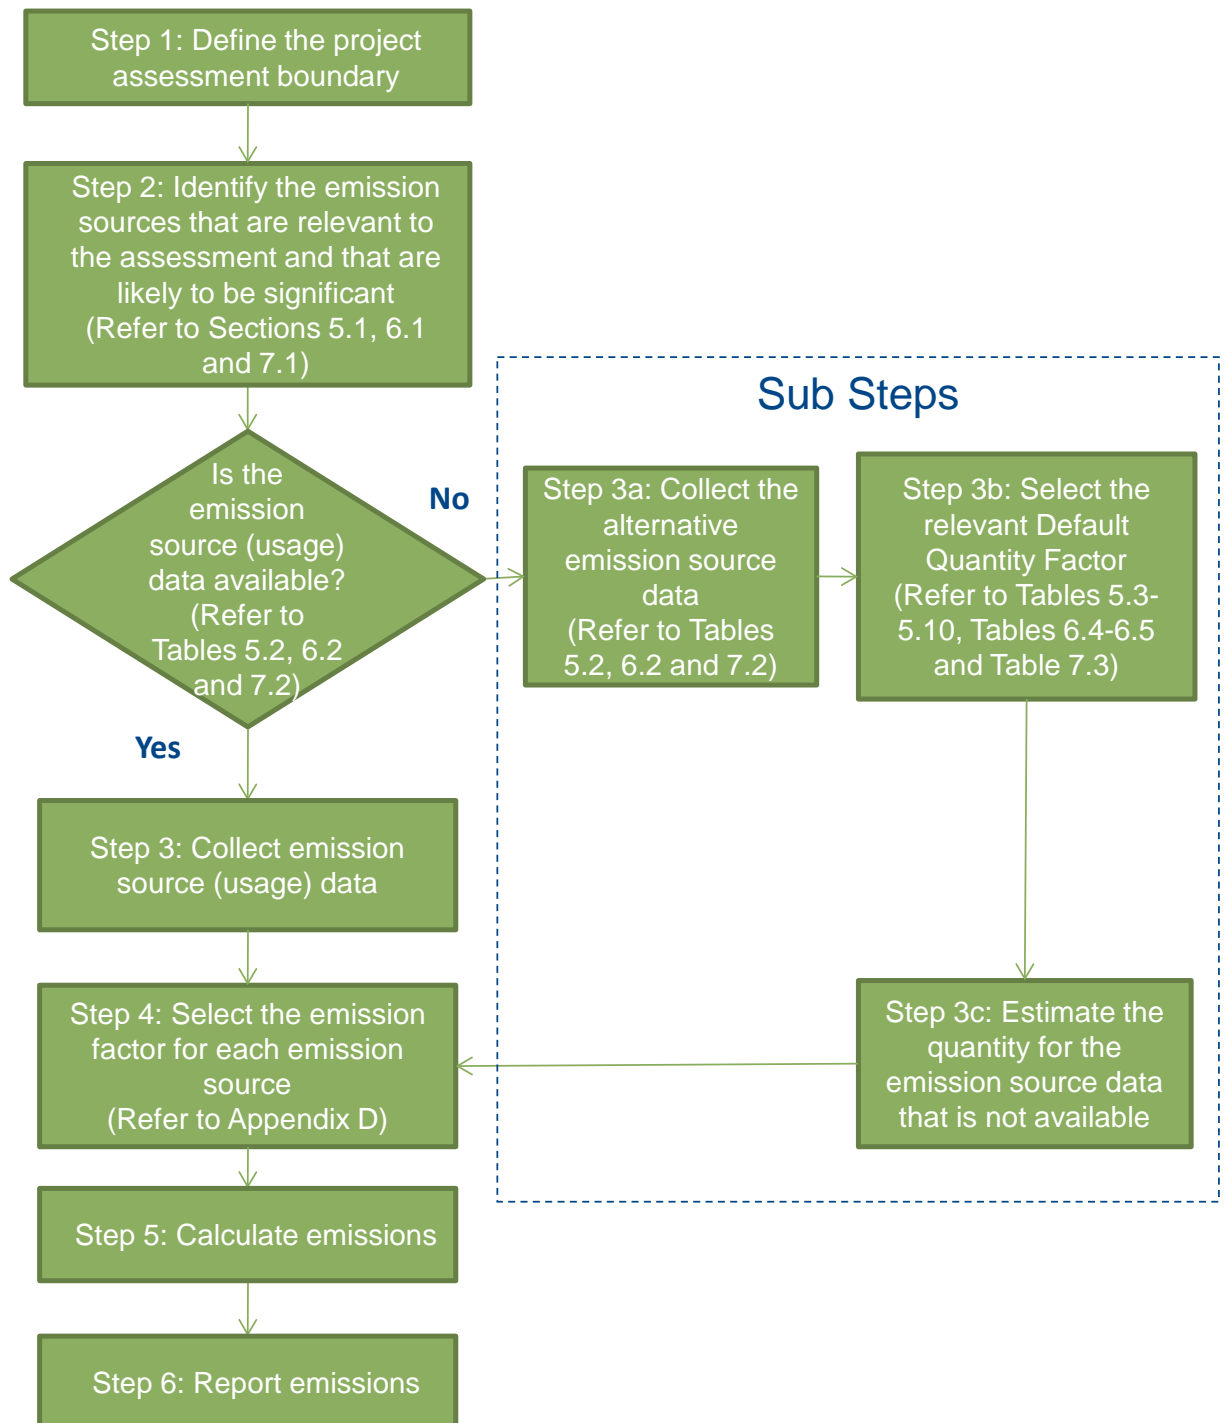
Step 1: Define the project assessment boundary

Step 2: Identify the emission sources that are relevant to the assessment and that are likely to be significant (Refer to Sections 5.1, 6.1 and 7.1)

Sub Steps

Is the emission source (usage) data available? (Refer to Tables 5.2, 6.2 and 7.2)

No

Step 3a: Collect the alternative emission source data (Refer to Tables 5.2, 6.2 and 7.2)

Step 3b: Select the relevant Default Quantity Factor (Refer to Tables 5.3-5.10, Tables 6.4-6.5 and Table 7.3)

Yes

Step 3: Collect emission source (usage) data

Step 4: Select the emission factor for each emission source (Refer to Appendix D)

Step 3c: Estimate the quantity for the emission source data that is not available

Step 5: Calculate emissions

Step 6: Report emissions